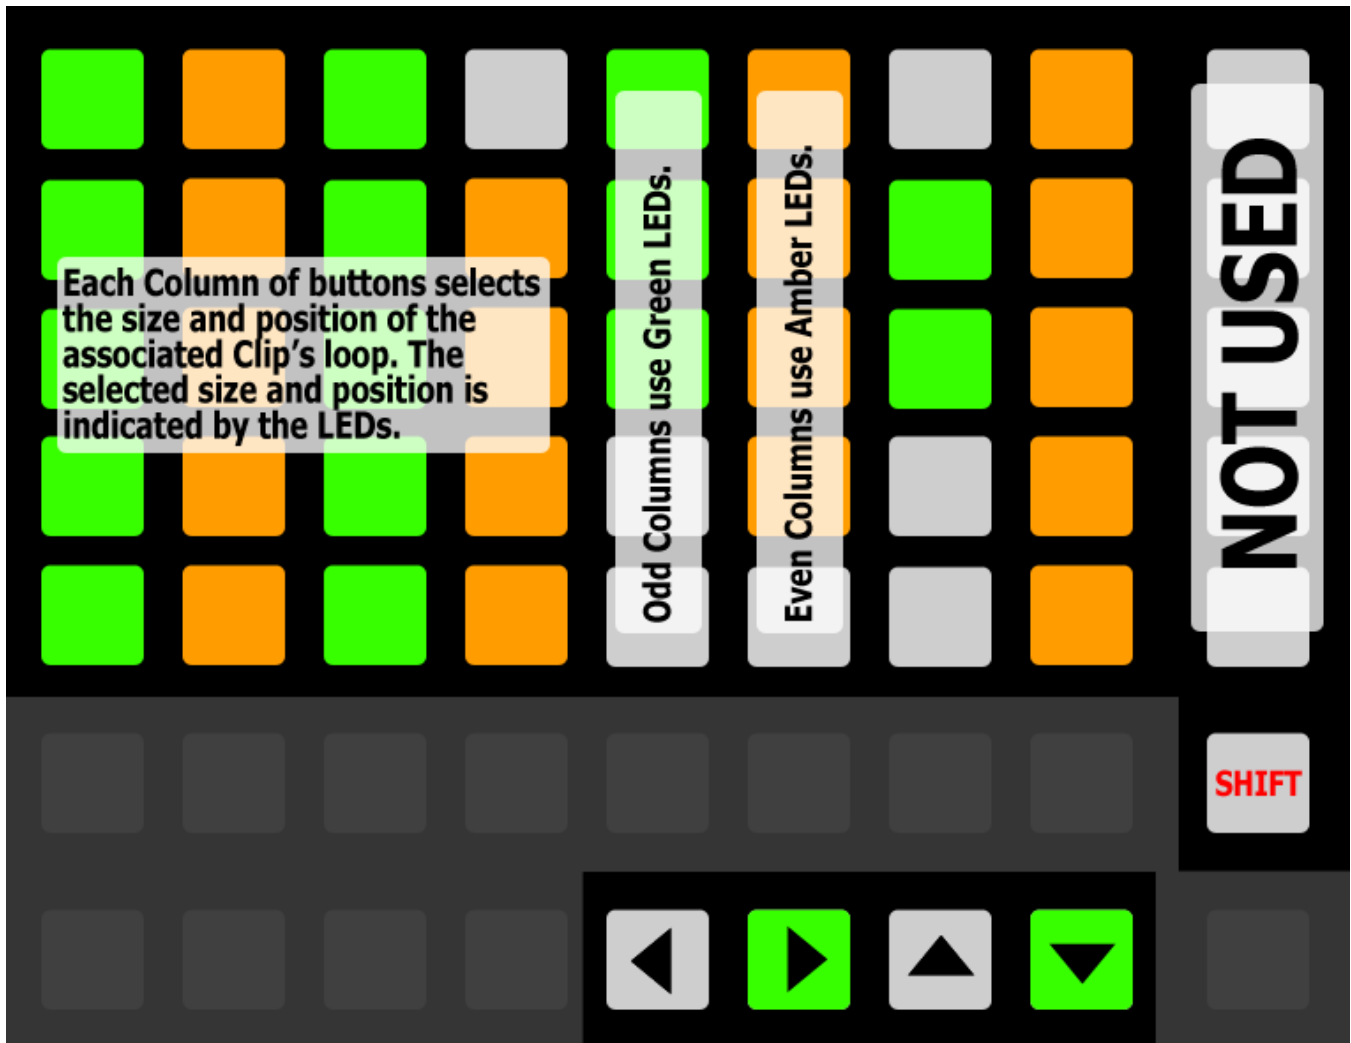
Each Column of buttons selects the size and position of the associated Clip's loop. The selected size and position is indicated by the LEDs.

Odd Columns use Green LEDs.

Even Columns use Amber LEDs.

NOT USED

SHIFT